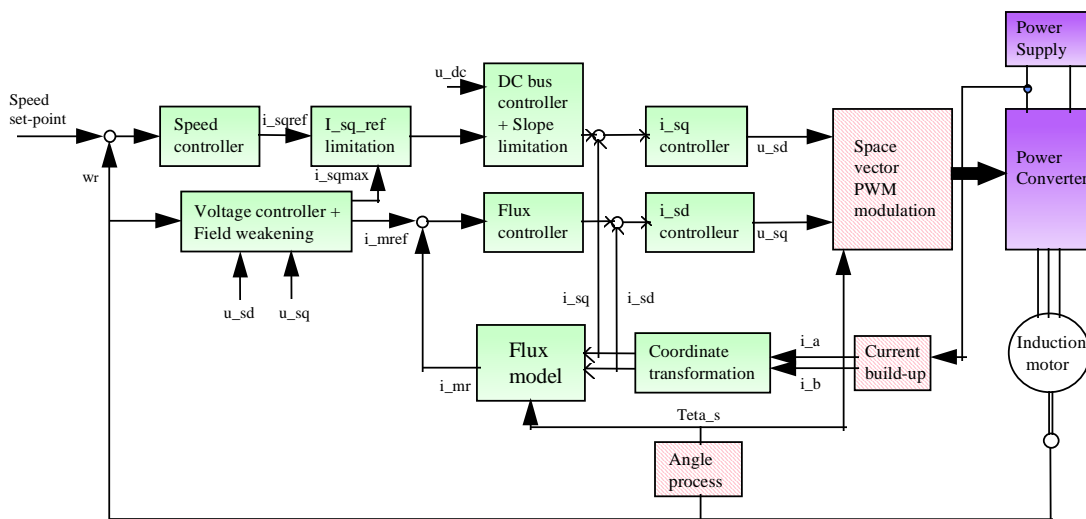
Power Supply

Speed set-point

Speed controller

i_sqref

I_sq_ref limitation

u_dc

DC bus controller + Slope limitation

i_sq controller

u_sd

Space vector PWM modulation

Power Converter

i_sqmax

wr

Voltage controller + Field weakening

i_mref

Flux controller

i_sd controlleur

u_sq

u_sd

u_sq

i_sq

i_sd

Flux model

Coordinate transformation

i_a

i_b

Current build-up

Induction motor

i_mr

Teta_s

Angle process